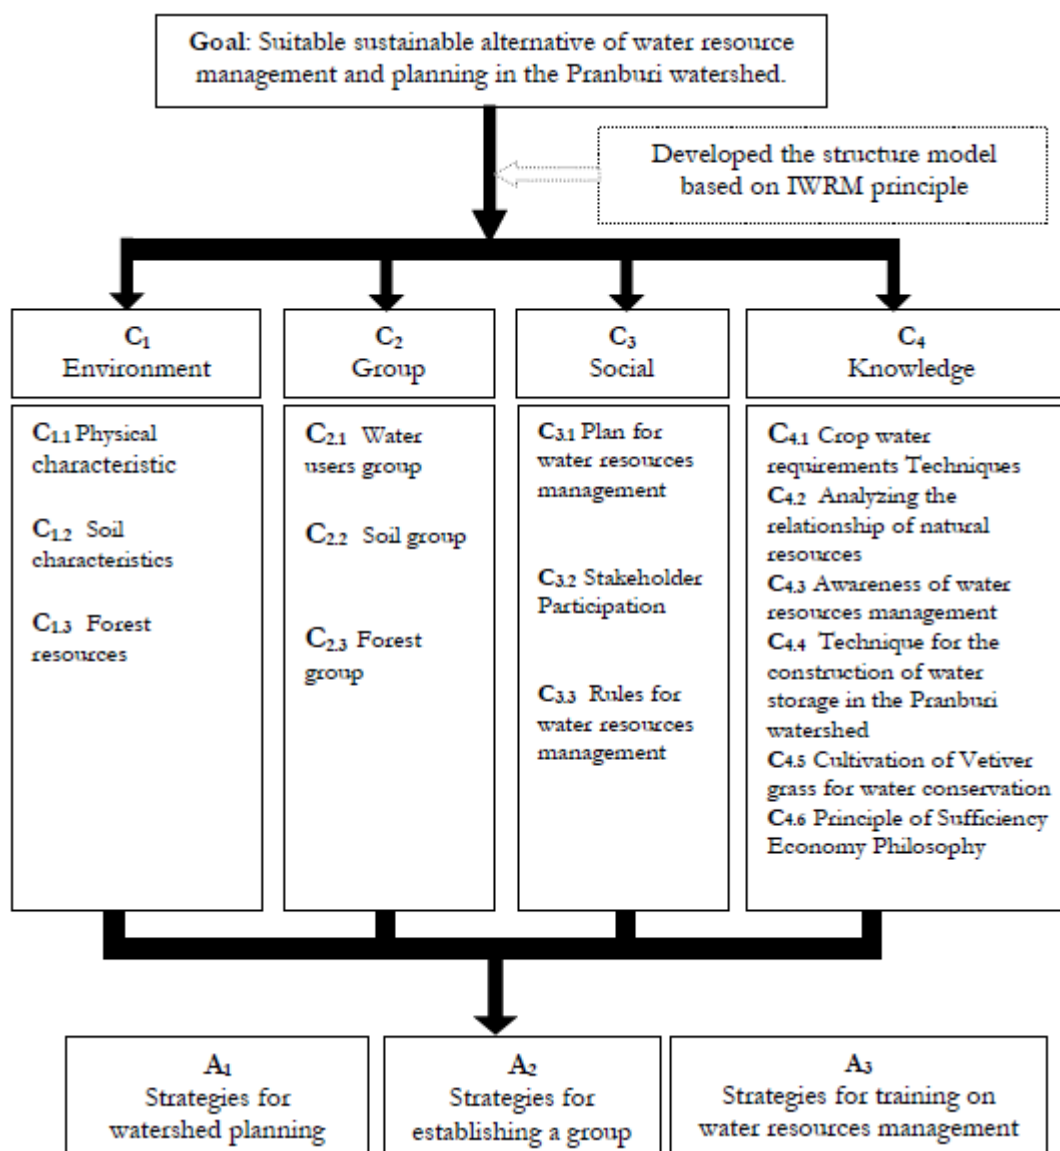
**Goal**: Suitable sustainable alternative of water resource management and planning in the Pranburi watershed.

Developed the structure model based on IWRM principle

$C_1$
Environment

$C_2$
Group

$C_3$
Social

$C_4$
Knowledge

$C_{1.1}$ Physical characteristic

$C_{1.2}$ Soil characteristics

$C_{1.3}$ Forest resources

$C_{2.1}$ Water users group

$C_{2.2}$ Soil group

$C_{2.3}$ Forest group

$C_{3.1}$ Plan for water resources management

$C_{3.2}$ Stakeholder Participation

$C_{3.3}$ Rules for water resources management

$C_{4.1}$ Crop water requirements Techniques
$C_{4.2}$ Analyzing the relationship of natural resources
$C_{4.3}$ Awareness of water resources management
$C_{4.4}$ Technique for the construction of water storage in the Pranburi watershed
$C_{4.5}$ Cultivation of Vetiver grass for water conservation
$C_{4.6}$ Principle of Sufficiency Economy Philosophy

$A_1$
Strategies for watershed planning

$A_2$
Strategies for establishing a group

$A_3$
Strategies for training on water resources management